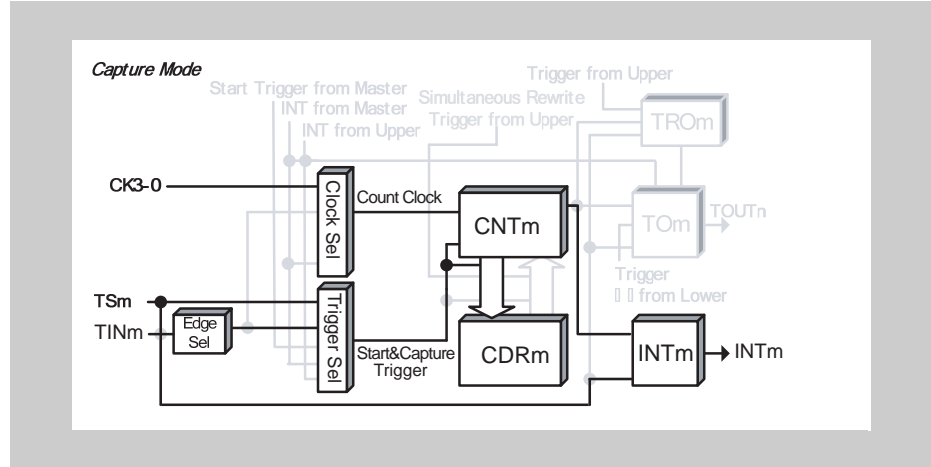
Capture Mode

Start Trigger from Master
INT from Master
INT from Upper
Simultaneous Rewrite
Trigger from Upper
Trigger from Upper
TROm

CK3-0
Clock Sel
Count Clock
CNTm
TOm
TOUTn
Trigger
from Lower

TSm
TINm
Edge Sel
Trigger Sel
Start&Capture Trigger
CDRm
INTm
INTm